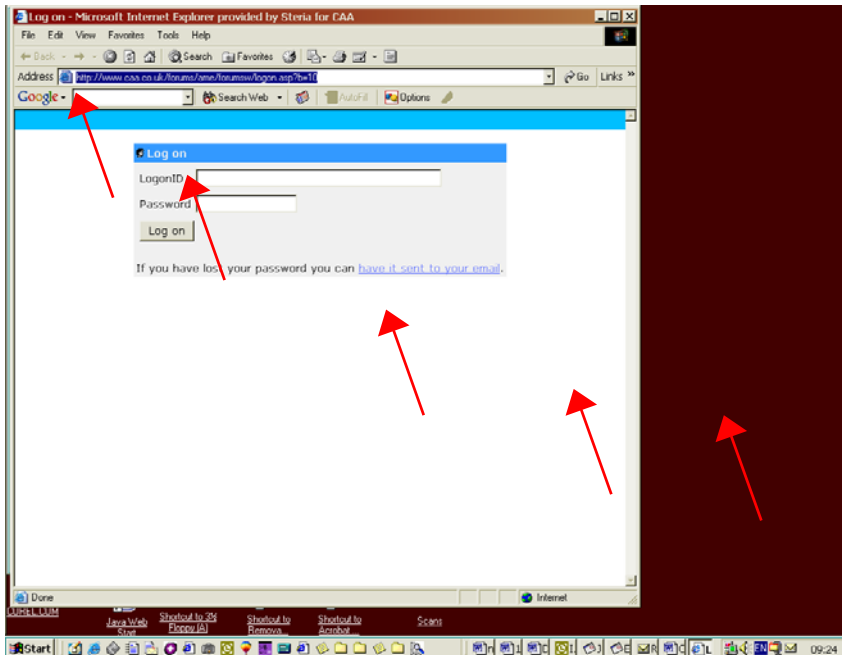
Log on - Microsoft Internet Explorer provided by Steria for CAA

File Edit View Favorites Tools Help

Back Search Favorites

Address http://www.caa.co.uk/forums/ame/forumsw/logon.asp?b=10 Go Links »

Google Search Web AutoFill Options

Log on

LogonID

Password

Log on

If you have lost your password you can have it sent to your email.

Done Internet

COREL.COM Java Web Start Shortcut to 3½ Floppy (A) Shortcut to Remova... Shortcut to Acrobat... Scans

Start 09:24